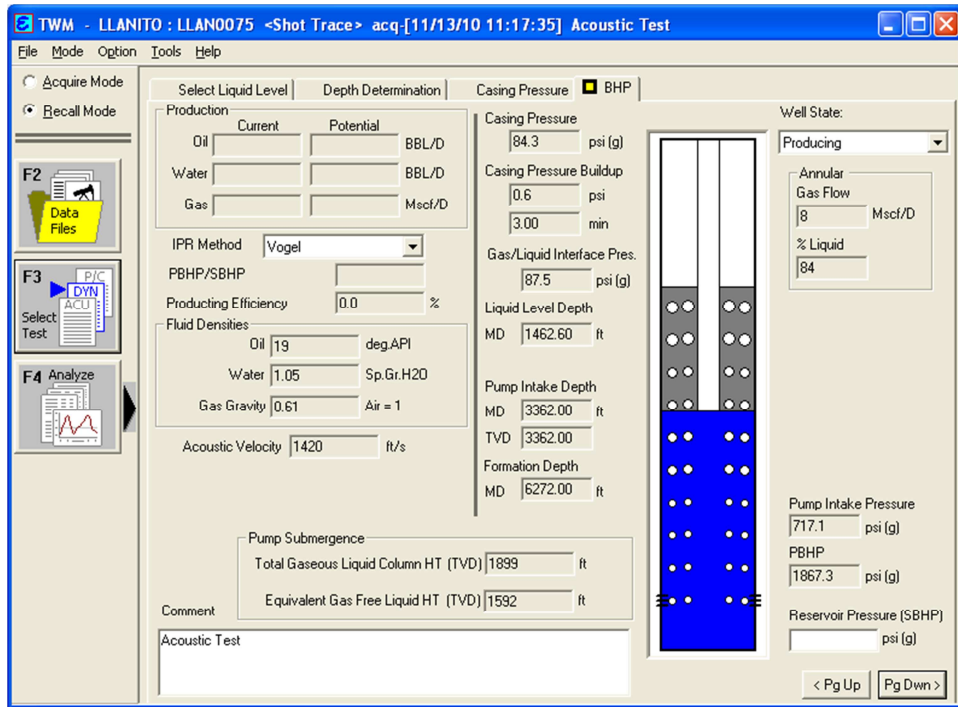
TWM - LLANITO : LLAN0075 <Shot Trace> acq-[11/13/10 11:17:35] Acoustic Test

File Mode Option Tools Help

Acquire Mode
Recall Mode

F2 Data Files
F3 P/C DYN ACU Select Test
F4 Analyze

Select Liquid Level | Depth Determination | Casing Pressure | BHP

Production
Current Potential
Oil BBL/D
Water BBL/D
Gas Mscf/D

IPR Method Vogel
PBHP/SBHP
Producting Efficiency 0.0 %

Fluid Densities
Oil 19 deg.API
Water 1.05 Sp.Gr.H2O
Gas Gravity 0.61 Air = 1

Acoustic Velocity 1420 ft/s

Casing Pressure
84.3 psi (g)
Casing Pressure Buildup
0.6 psi
3.00 min
Gas/Liquid Interface Pres.
87.5 psi (g)
Liquid Level Depth
MD 1462.60 ft
Pump Intake Depth
MD 3362.00 ft
TVD 3362.00
Formation Depth
MD 6272.00 ft

Well State:
Producing
Annular
Gas Flow
8 Mscf/D
% Liquid
84

Pump Intake Pressure
717.1 psi (g)
PBHP
1867.3 psi (g)
Reservoir Pressure (SBHP)
psi (g)

Pump Submergence
Total Gaseous Liquid Column HT (TVD) 1899 ft
Equivalent Gas Free Liquid HT (TVD) 1592 ft

Comment
Acoustic Test

< Pg Up   Pg Dwn >